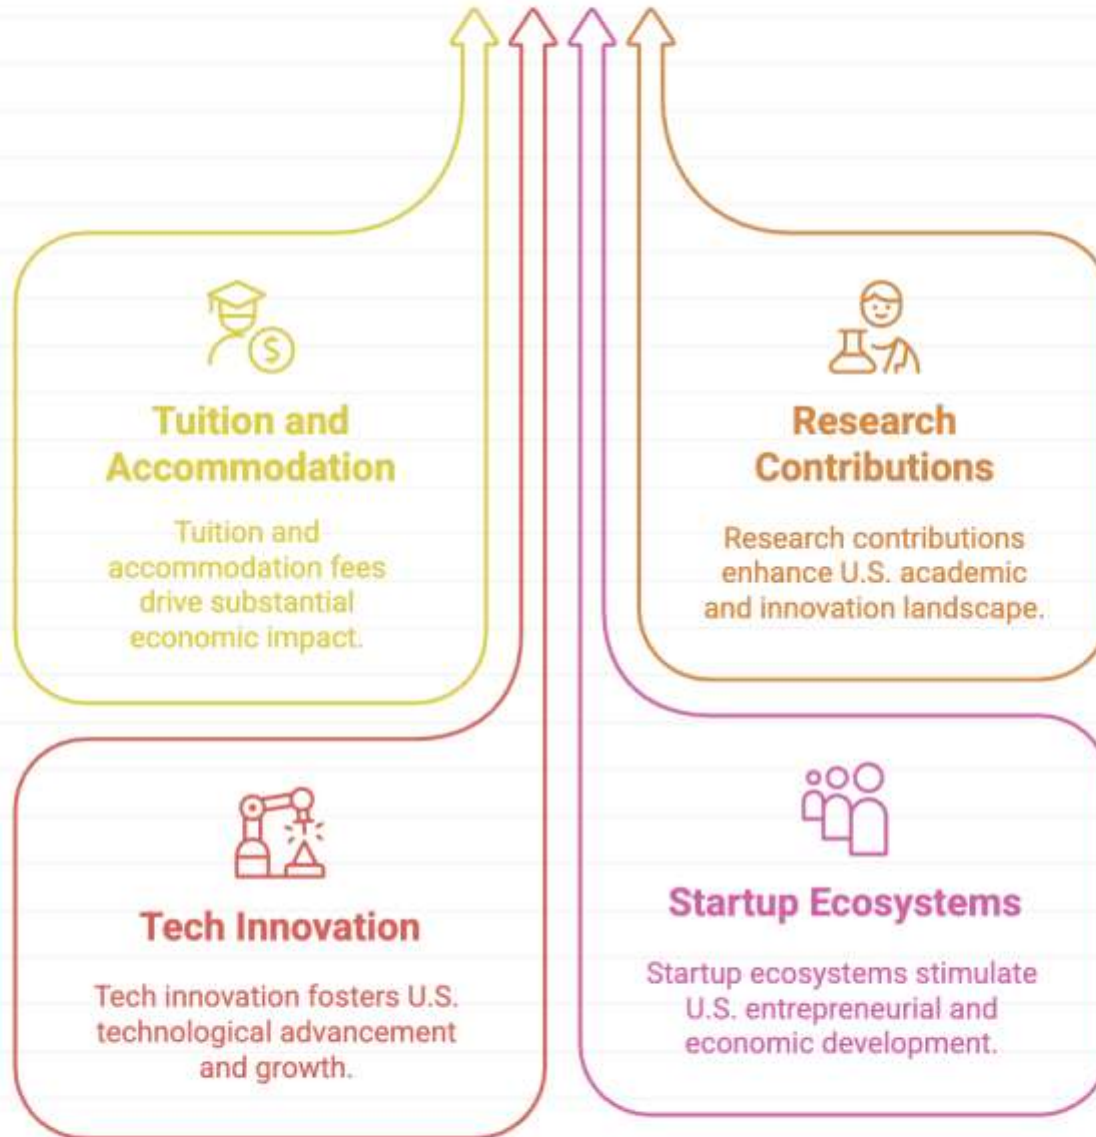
Tuition and Accommodation

Tuition and accommodation fees drive substantial economic impact.

Research Contributions

Research contributions enhance U.S. academic and innovation landscape.

Tech Innovation

Tech innovation fosters U.S. technological advancement and growth.

Startup Ecosystems

Startup ecosystems stimulate U.S. entrepreneurial and economic development.